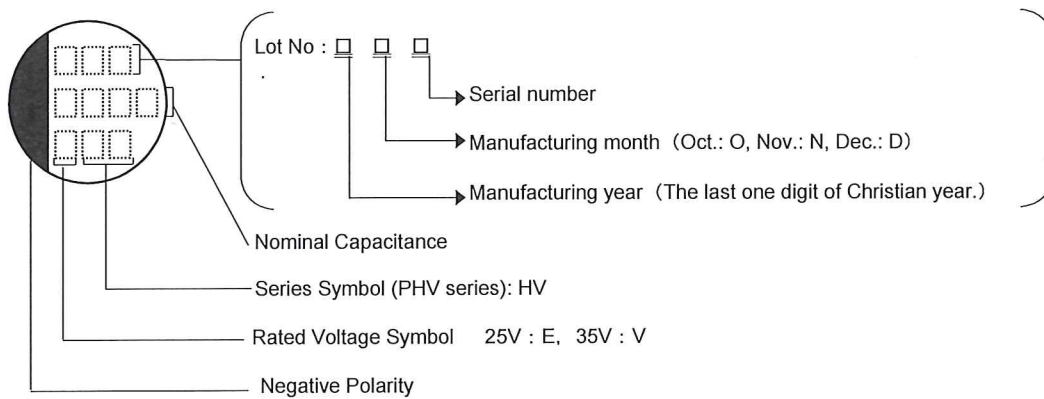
Lot No : □ □ □
.
Serial number
Manufacturing month（Oct.: O, Nov.: N, Dec.: D)
Manufacturing year（The last one digit of Christian year.)

Nominal Capacitance

Series Symbol (PHV series): HV

Rated Voltage Symbol 25V : E, 35V : V

Negative Polarity